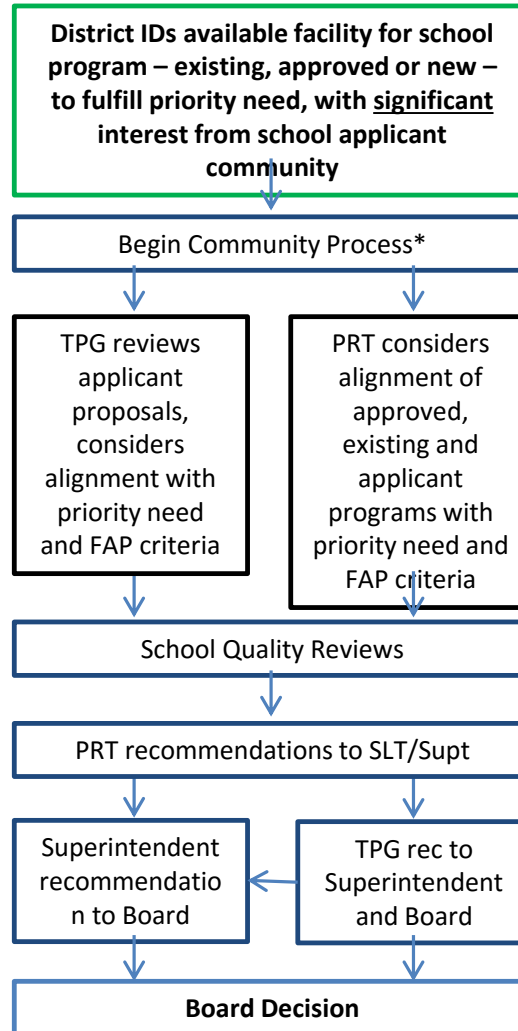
**District IDs available facility for school program – existing, approved or new – to fulfill priority need, with significant interest from school applicant community**

Begin Community Process*

TPG reviews applicant proposals, considers alignment with priority need and FAP criteria

PRT considers alignment of approved, existing and applicant programs with priority need and FAP criteria

School Quality Reviews

PRT recommendations to SLT/Supt

Superintendent recommendation to Board

TPG rec to Superintendent and Board

**Board Decision**